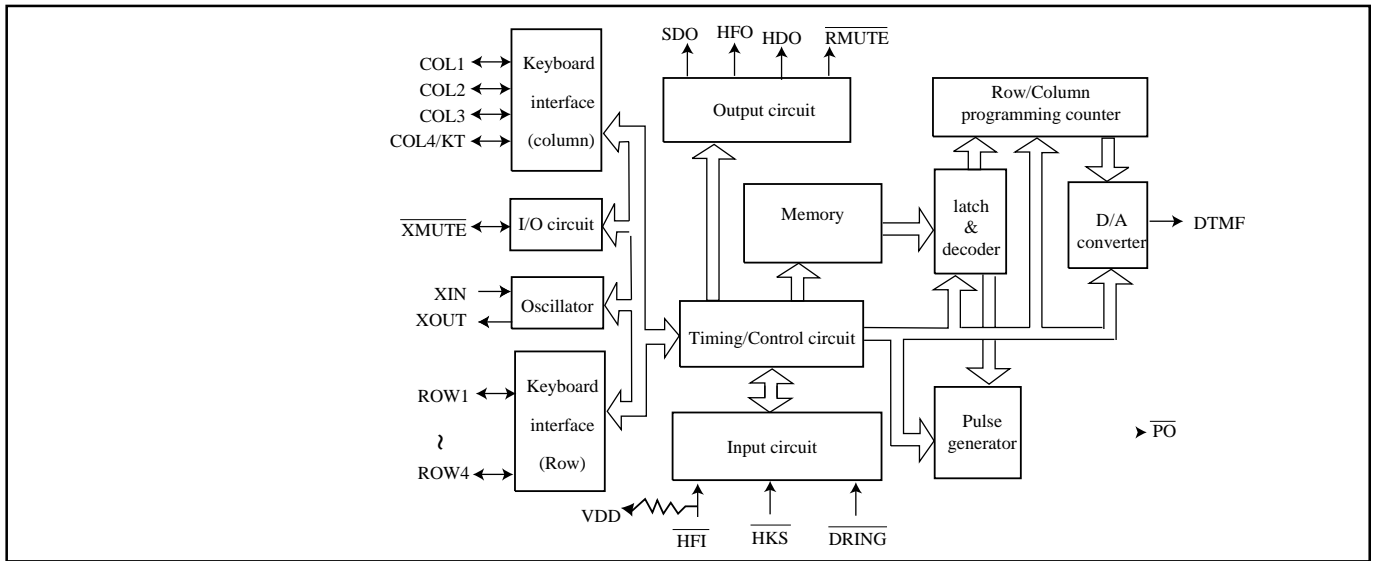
COL1
COL2
COL3
COL4/KT

Keyboard interface (column)

SDO HFO HDO $\overline{\text{RMUTE}}$

Output circuit

Row/Column programming counter

$\overline{\text{XMUTE}}$

I/O circuit

Memory

latch & decoder

D/A converter

DTMF

XIN
XOUT

Oscillator

Timing/Control circuit

ROW1
~
ROW4

Keyboard interface (Row)

Input circuit

Pulse generator

$\overline{\text{PO}}$

VDD

$\overline{\text{HFI}}$ $\overline{\text{HKS}}$ $\overline{\text{DRING}}$